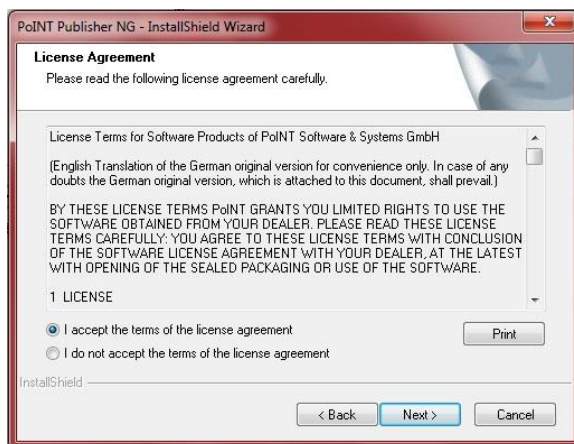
PoINT Publisher NG - InstallShield Wizard

License Agreement
Please read the following license agreement carefully.

License Terms for Software Products of PoINT Software & Systems GmbH

(English Translation of the German original version for convenience only. In case of any doubts the German original version, which is attached to this document, shall prevail.)

BY THESE LICENSE TERMS PoINT GRANTS YOU LIMITED RIGHTS TO USE THE SOFTWARE OBTAINED FROM YOUR DEALER. PLEASE READ THESE LICENSE TERMS CAREFULLY: YOU AGREE TO THESE LICENSE TERMS WITH CONCLUSION OF THE SOFTWARE LICENSE AGREEMENT WITH YOUR DEALER, AT THE LATEST WITH OPENING OF THE SEALED PACKAGING OR USE OF THE SOFTWARE.

1 LICENSE

I accept the terms of the license agreement
I do not accept the terms of the license agreement

Print

InstallShield

< Back
Next >
Cancel